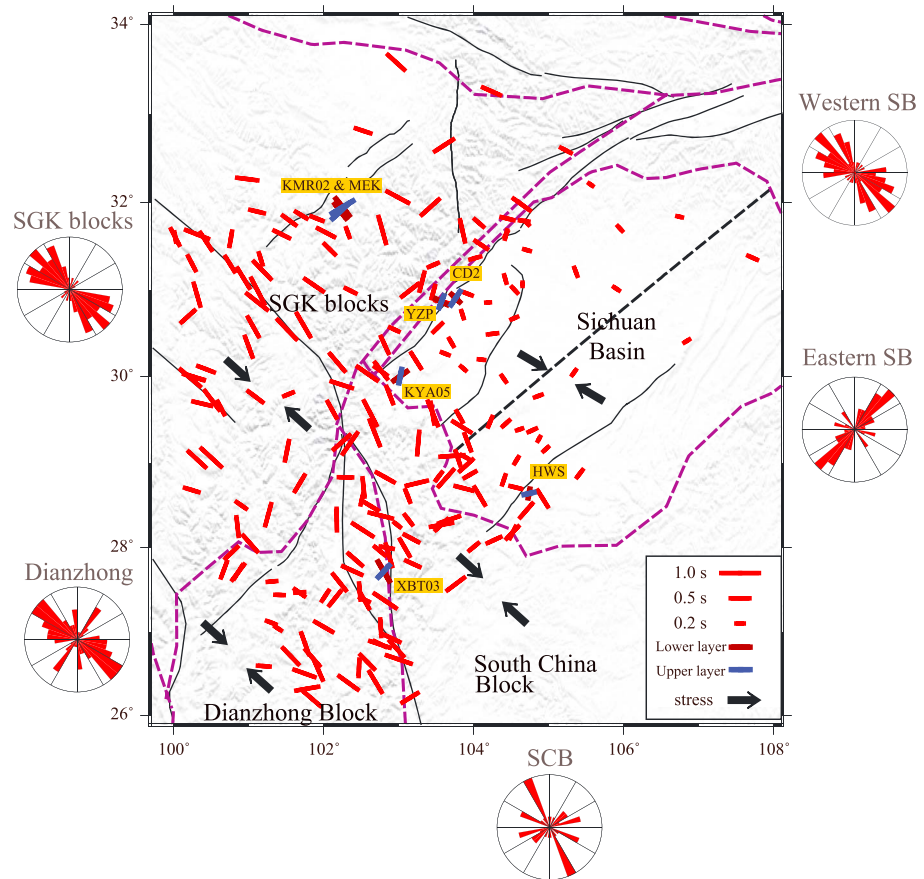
34°
32°
30°
28°
26°
100°
102°
104°
106°
108°

Western SB
SGK blocks
Eastern SB
Dianzhong
SCB

KMR02 & MEK
CD2
YZP
KYA05
HWS
XBT03

SGK blocks
Sichuan Basin
South China Block
Dianzhong Block

1.0 s
0.5 s
0.2 s
Lower layer
Upper layer
stress